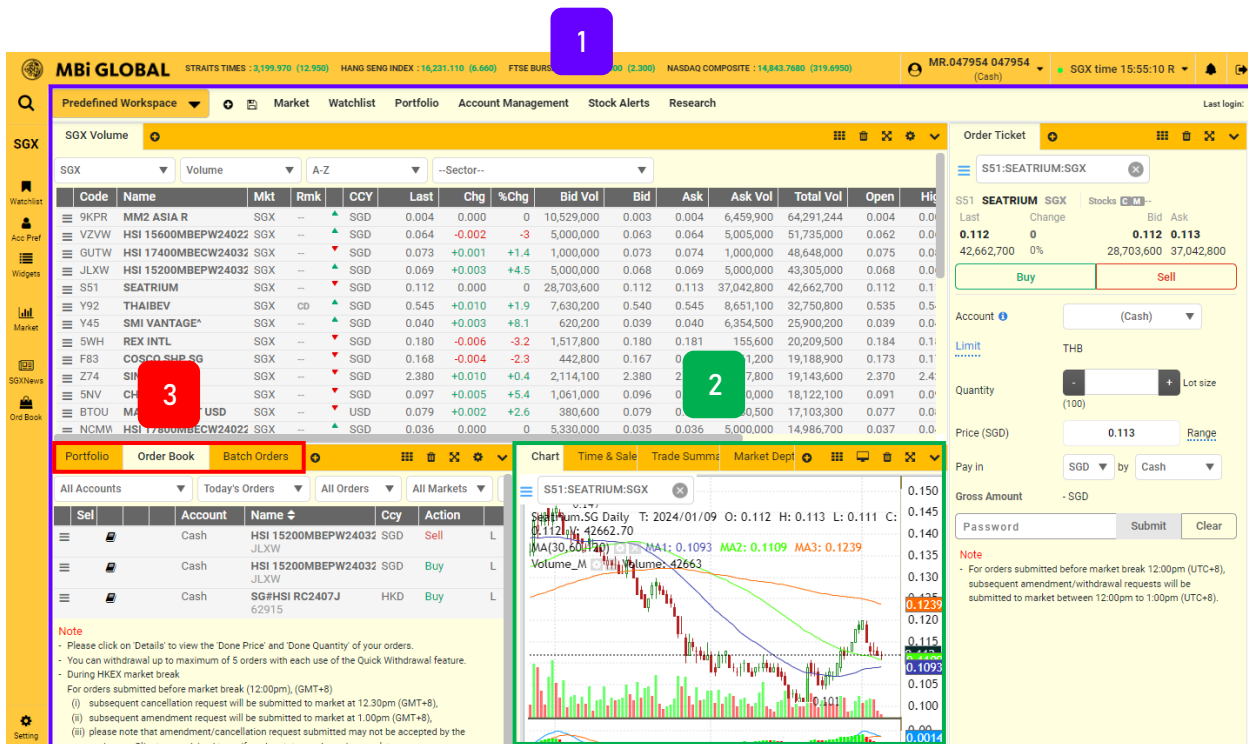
1

MBi GLOBAL STRAITS TIMES : 3,199.970 (12.950) HANG SENG INDEX : 16,231.110 (6.660) FTSE BURS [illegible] 00 (2.300) NASDAQ COMPOSITE : 14,843.7680 (319.6950)

MR.047954 047954 (Cash)

SGX time 15:55:10 R

SGX

Watchlist

Acc Pref

Widgets

Market

SGXNews

Ord Book

Setting

Predefined Workspace Market Watchlist Portfolio Account Management Stock Alerts Research Last login:

SGX Volume

SGX Volume A-Z --Sector--

| Code | Name | Mkt | Rmk | | CCY | Last | Chg | %Chg | Bid Vol | Bid | Ask | Ask Vol | Total Vol | Open | Hig |
|---|---|---|---|---|---|---|---|---|---|---|---|---|---|---|---|
| 9KPR | MM2 ASIA R | SGX | -- | ▲ | SGD | 0.004 | 0.000 | 0 | 10,529,000 | 0.003 | 0.004 | 6,459,900 | 64,291,244 | 0.004 | 0.0 |
| VZVW | HSI 15600MBEPW24022 | SGX | -- | ▼ | SGD | 0.064 | -0.002 | -3 | 5,000,000 | 0.063 | 0.064 | 5,005,000 | 51,735,000 | 0.062 | 0.0 |
| GUTW | HSI 17400MBECW24032 | SGX | -- | ▼ | SGD | 0.073 | +0.001 | +1.4 | 1,000,000 | 0.073 | 0.074 | 1,000,000 | 48,648,000 | 0.075 | 0.0 |
| JLXW | HSI 15200MBEPW24032 | SGX | -- | ▲ | SGD | 0.069 | +0.003 | +4.5 | 5,000,000 | 0.068 | 0.069 | 5,000,000 | 43,305,000 | 0.068 | 0.0 |
| S51 | SEATRIUM | SGX | -- | ▼ | SGD | 0.112 | 0.000 | 0 | 28,703,600 | 0.112 | 0.113 | 37,042,800 | 42,662,700 | 0.112 | 0.1 |
| Y92 | THAIBEV | SGX | CD | ▼ | SGD | 0.545 | +0.010 | +1.9 | 7,630,200 | 0.540 | 0.545 | 8,651,100 | 32,750,800 | 0.535 | 0.5 |
| Y45 | SMI VANTAGE^ | SGX | -- | ▲ | SGD | 0.040 | +0.003 | +8.1 | 620,200 | 0.039 | 0.040 | 6,354,500 | 25,900,200 | 0.039 | 0.0 |
| 5WH | REX INTL | SGX | -- | ▼ | SGD | 0.180 | -0.006 | -3.2 | 1,517,800 | 0.180 | 0.181 | 155,600 | 20,209,500 | 0.184 | 0.1 |
| F83 | COSCO SHP SG | SGX | -- | ▼ | SGD | 0.168 | -0.004 | -2.3 | 442,800 | 0.167 | 0 | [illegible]1,200 | 19,188,900 | 0.173 | 0.1 |
| Z74 | SI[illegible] | SGX | -- | ▲ | SGD | 2.380 | +0.010 | +0.4 | 2,114,100 | 2.380 | 2 | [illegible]7,800 | 19,143,600 | 2.370 | 2.4 |
| 5NV | CH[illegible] | SGX | -- | ▲ | SGD | 0.097 | +0.005 | +5.4 | 1,061,000 | 0.096 | 0 | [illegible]0,000 | 18,122,100 | 0.091 | 0.0 |
| BTOU | MA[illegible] USD | SGX | -- | ▲ | USD | 0.079 | +0.002 | +2.6 | 380,600 | 0.079 | 0 | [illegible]0,500 | 17,103,300 | 0.077 | 0.0 |
| NCMW | HSI 17800MBECW24022 | SGX | -- | ▲ | SGD | 0.036 | 0.000 | 0 | 5,330,000 | 0.035 | 0.036 | 5,000,000 | 14,986,700 | 0.037 | 0.0 |

3

2

Portfolio Order Book Batch Orders

All Accounts Today's Orders All Orders All Markets

| Sel | | Account | Name | Ccy | Action | |
|---|---|---|---|---|---|---|
| | | Cash | HSI 15200MBEPW24032 JLXW | SGD | Sell | L |
| | | Cash | HSI 15200MBEPW24032 JLXW | SGD | Buy | L |
| | | Cash | SG#HSI RC2407J 62915 | HKD | Buy | L |

Note
- Please click on 'Details' to view the 'Done Price' and 'Done Quantity' of your orders.
- You can withdrawal up to maximum of 5 orders with each use of the Quick Withdrawal feature.
- During HKEX market break
For orders submitted before market break (12:00pm), (GMT+8)
(i) subsequent cancellation request will be submitted to market at 12.30pm (GMT+8),
(ii) subsequent amendment request will be submitted to market at 1.00pm (GMT+8),
(iii) please note that amendment/cancellation request submitted may not be accepted by the

Chart Time & Sale Trade Summa Market Dept

S51:SEATRIUM:SGX

Seatrium.SG Daily T: 2024/01/09 O: 0.112 H: 0.113 L: 0.111 C: 0.112 V: 42662.70
MA(30,60,120) MA1: 0.1093 MA2: 0.1109 MA3: 0.1239
Volume_M Volume: 42663

0.150 0.145 0.140 0.135 0.130 0.125 0.1239 0.120 0.115 0.1093 0.105 0.100 0.0014
0.147 0.101

Order Ticket

S51:SEATRIUM:SGX

S51 SEATRIUM SGX Stocks C M --
Last Change Bid Ask
0.112 0.112 0.113
42,662,700 0% 28,703,600 37,042,800

Buy Sell

Account (Cash)
Limit THB
Quantity - + Lot size (100)
Price (SGD) 0.113 Range
Pay in SGD by Cash
Gross Amount - SGD
Password Submit Clear

Note
- For orders submitted before market break 12:00pm (UTC+8), subsequent amendment/withdrawal requests will be submitted to market between 12:00pm to 1:00pm (UTC+8).